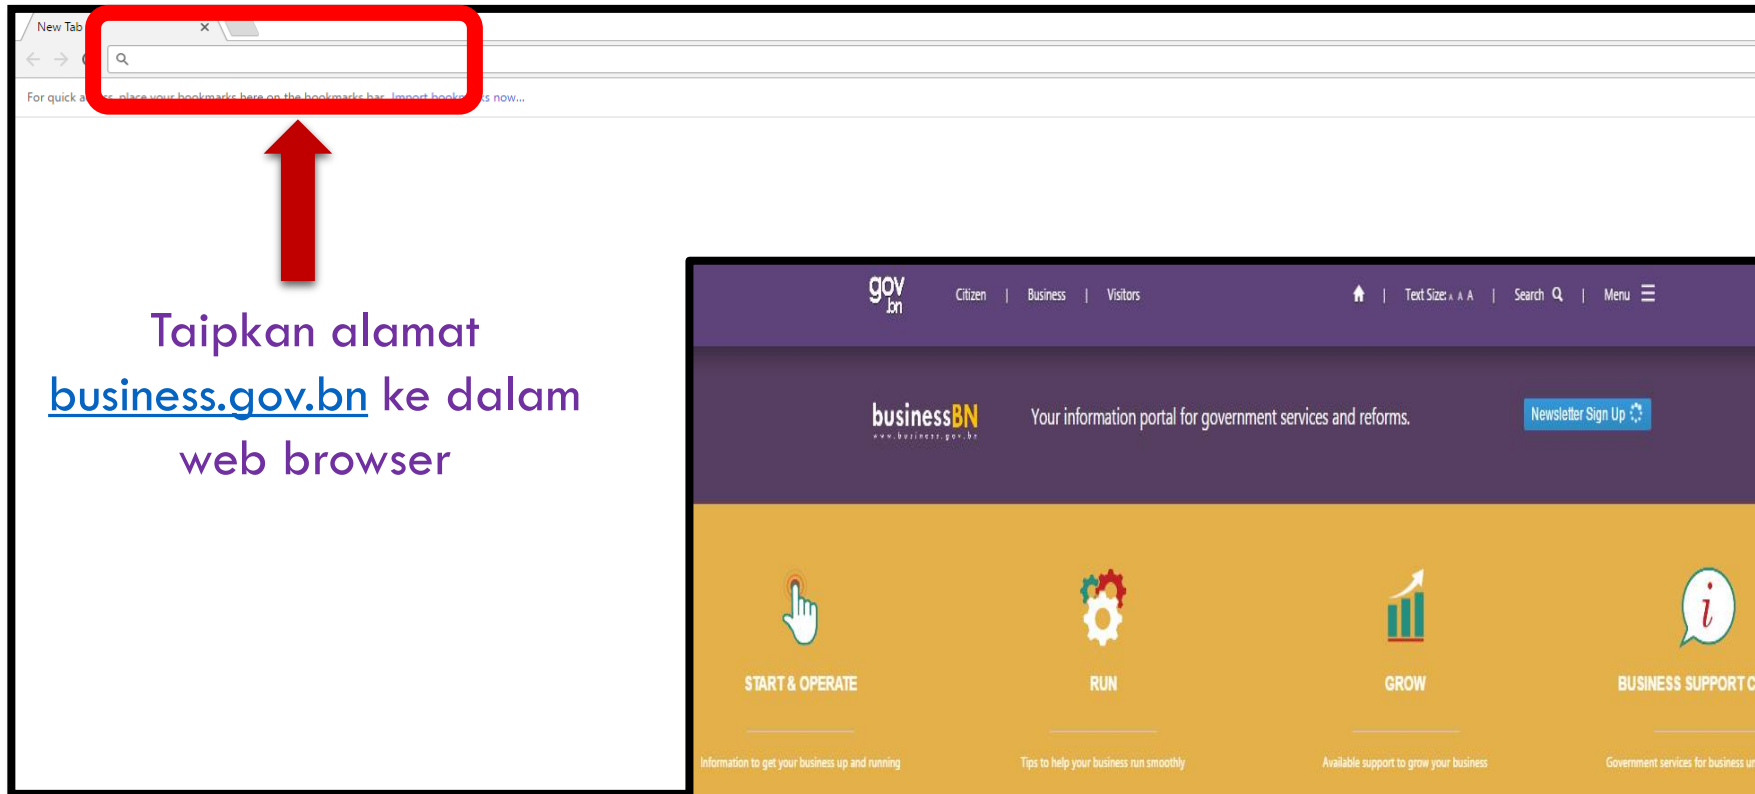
New Tab ×

For quick a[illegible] place your bookmarks here on the bookmarks bar. Import book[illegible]s now...

Taipkan alamat business.gov.bn ke dalam web browser

gov.bn Citizen | Business | Visitors

Text Size: A A A | Search | Menu

businessBN www.business.gov.bn

Your information portal for government services and reforms.

Newsletter Sign Up

START & OPERATE

Information to get your business up and running

RUN

Tips to help your business run smoothly

GROW

Available support to grow your business

BUSINESS SUPPORT C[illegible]

Government services for business u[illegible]